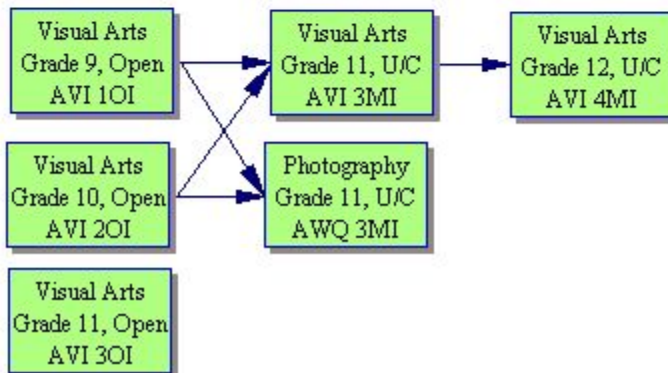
Visual Arts
Grade 9, Open
AVI 1OI

Visual Arts
Grade 11, U/C
AVI 3MI

Visual Arts
Grade 12, U/C
AVI 4MI

Visual Arts
Grade 10, Open
AVI 2OI

Photography
Grade 11, U/C
AWQ 3MI

Visual Arts
Grade 11, Open
AVI 3OI